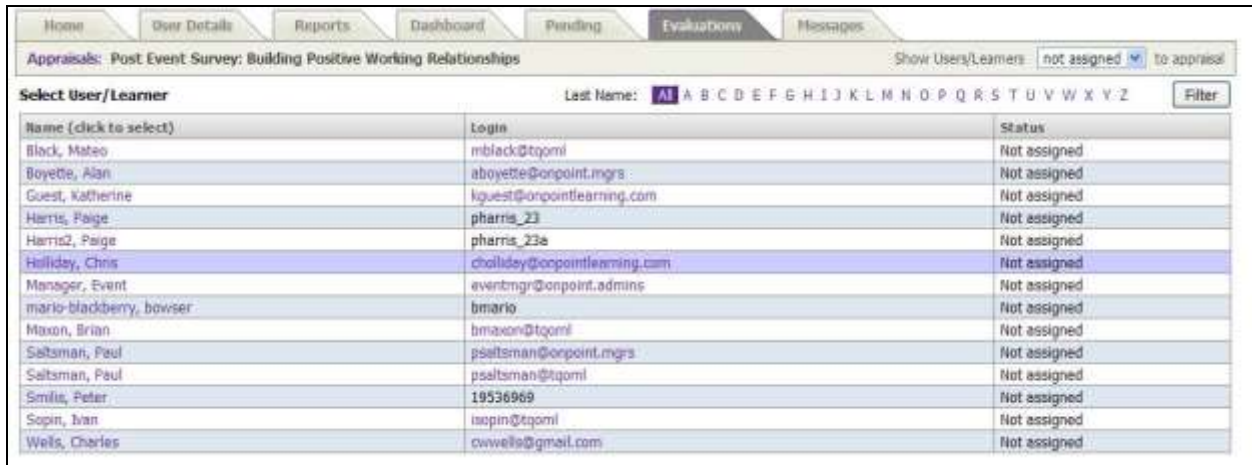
Home | User Details | Reports | Dashboard | Pending | Evaluations | Messages

Appraisals: Post Event Survey: Building Positive Working Relationships

Show Users/Learners not assigned to appraisal

Select User/Learner

Last Name: All A B C D E F G H I J K L M N O P Q R S T U V W X Y Z

Filter

| Name (click to select) | Login | Status |
|---|---|---|
| Black, Mateo | mblack@tqoml | Not assigned |
| Boyette, Alan | aboyette@onpoint.mgrs | Not assigned |
| Guest, Katherine | kguest@onpointlearning.com | Not assigned |
| Harris, Paige | pharris_23 | Not assigned |
| Harris2, Paige | pharris_23a | Not assigned |
| Holliday, Chris | cholliday@onpointlearning.com | Not assigned |
| Manager, Event | eventmgr@onpoint.admins | Not assigned |
| mario-blackberry, bowser | bmario | Not assigned |
| Maxon, Brian | bmaxon@tqoml | Not assigned |
| Saltsman, Paul | psaltsman@onpoint.mgrs | Not assigned |
| Saltsman, Paul | psaltsman@tqoml | Not assigned |
| Smilis, Peter | 19536969 | Not assigned |
| Sopin, Ivan | isopin@tqoml | Not assigned |
| Wells, Charles | cwwells@gmail.com | Not assigned |